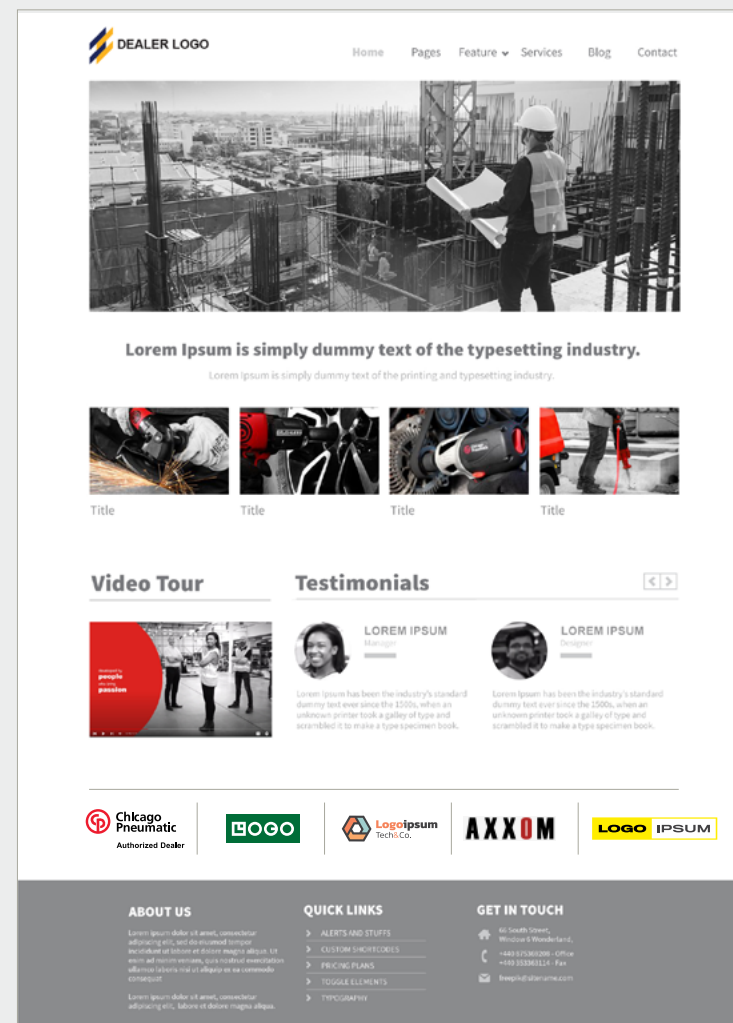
DEALER LOGO

Home Pages Feature Services Blog Contact

Lorem Ipsum is simply dummy text of the typesetting industry.

Lorem Ipsum is simply dummy text of the printing and typesetting industry.

Title

Title

Title

Title

Video Tour

Testimonials

Developed by people who bring passion

LOREM IPSUM
Manager

Lorem Ipsum has been the industry's standard dummy text ever since the 1500s, when an unknown printer took a galley of type and scrambled it to make a type specimen book.

LOREM IPSUM
Designer

Lorem Ipsum has been the industry's standard dummy text ever since the 1500s, when an unknown printer took a galley of type and scrambled it to make a type specimen book.

Chicago Pneumatic
Authorized Dealer

LOGO

Logoipsum
Tech&Co.

AXXOM

LOGO IPSUM

ABOUT US

Lorem ipsum dolor sit amet, consectetur adipiscing elit, sed do eiusmod tempor incididunt ut labore et dolore magna aliqua. Ut enim ad minim veniam, quis nostrud exercitation ullamco laboris nisi ut aliquip ex ea commodo consequat

Lorem ipsum dolor sit amet, consectetur adipiscing elit, labore et dolore magna aliqua.

QUICK LINKS

ALERTS AND STUFFS
CUSTOM SHORTCODES
PRICING PLANS
TOGGLE ELEMENTS
TYPOGRAPHY

GET IN TOUCH

60 South Street, Windsor 6 Wonderland,

+440 575369288 - Office
+440 55898114 - Fax

freepik@sitename.com